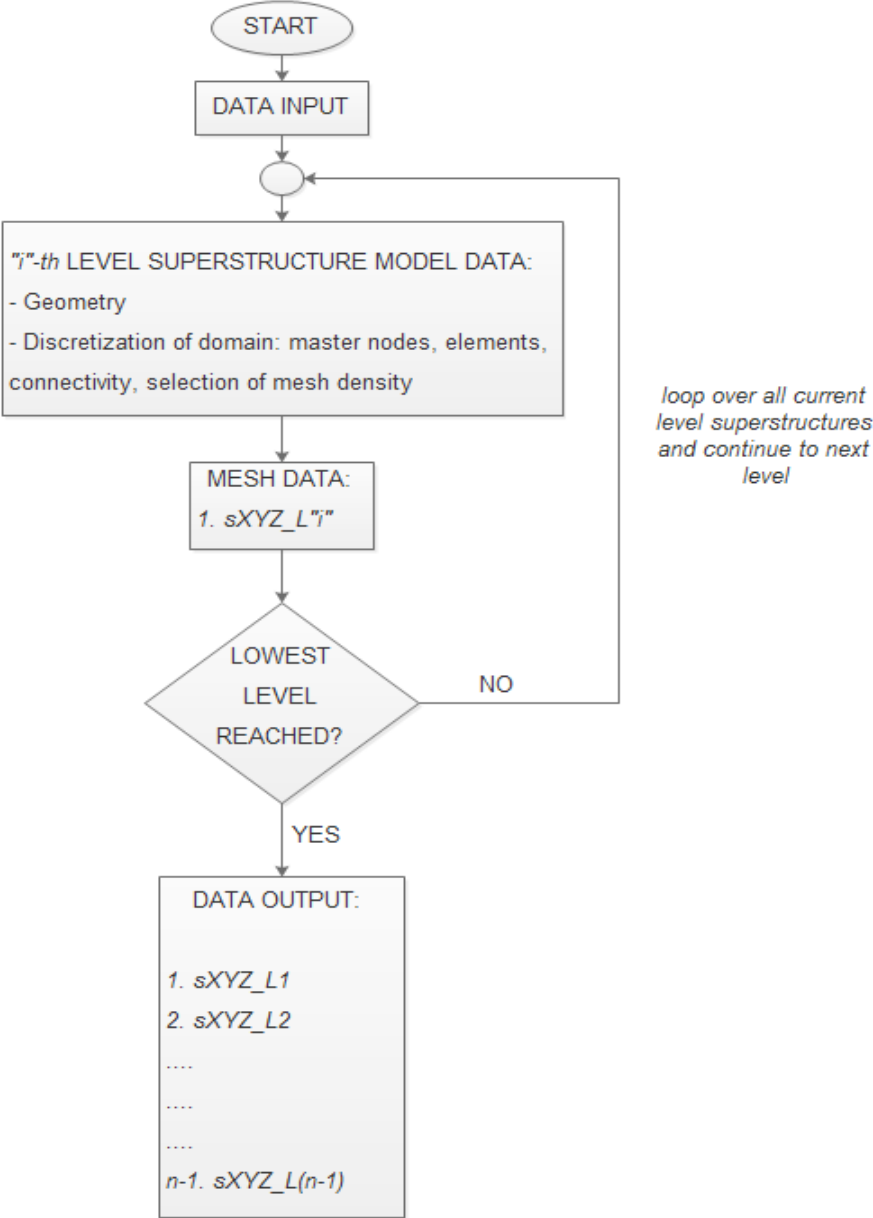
START

DATA INPUT

"i"-th LEVEL SUPERSTRUCTURE MODEL DATA:
- Geometry
- Discretization of domain: master nodes, elements, connectivity, selection of mesh density

loop over all current level superstructures and continue to next level

MESH DATA:
1. sXYZ_L"i"

LOWEST LEVEL REACHED?

NO

YES

DATA OUTPUT:

1. sXYZ_L1
2. sXYZ_L2
....
....
....
n-1. sXYZ_L(n-1)